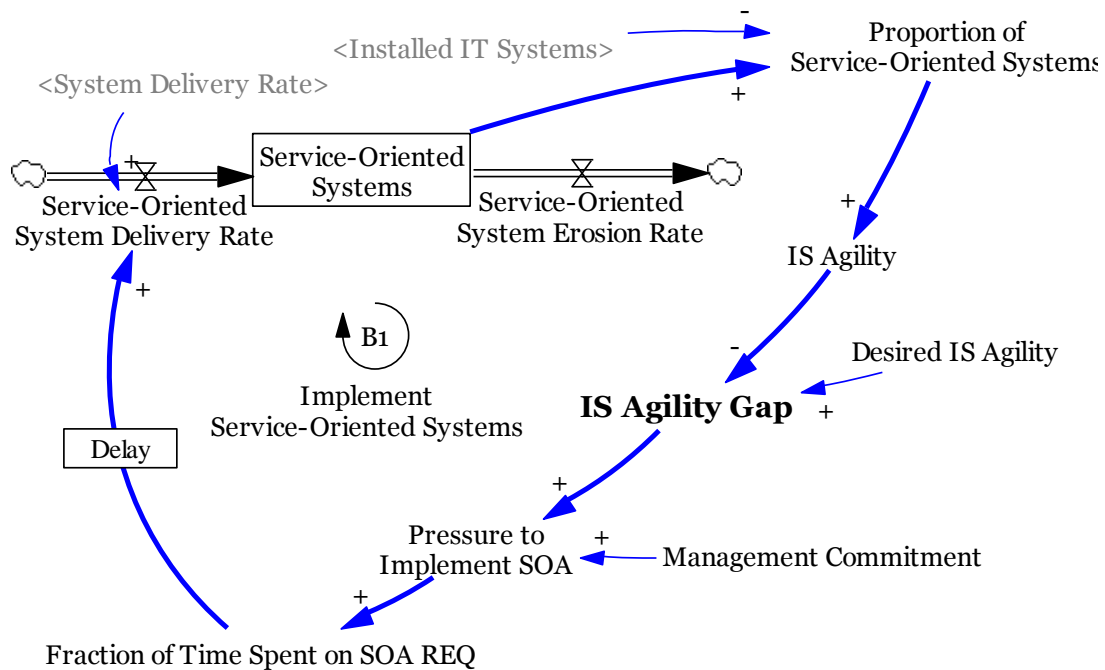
<Installed IT Systems>

-

Proportion of Service-Oriented Systems

+

<System Delivery Rate>

+

Service-Oriented Systems

Service-Oriented System Delivery Rate

Service-Oriented System Erosion Rate

+

IS Agility

+

B1

Implement Service-Oriented Systems

-

Desired IS Agility

IS Agility Gap

+

Delay

+

Pressure to Implement SOA

+

Management Commitment

+

Fraction of Time Spent on SOA REQ